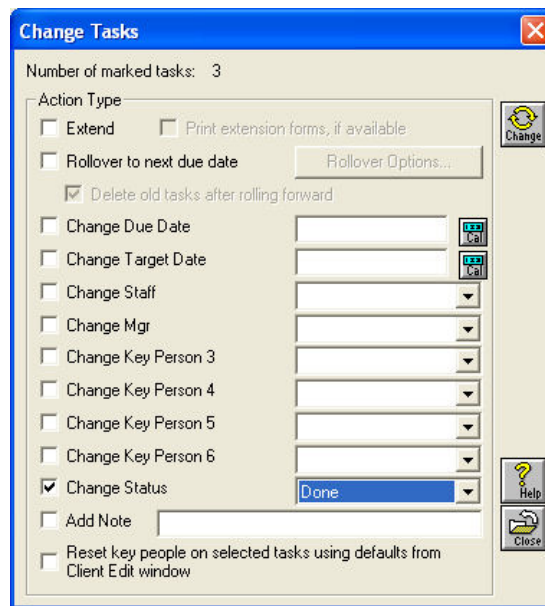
Change Tasks

Number of marked tasks: 3

Action Type

Extend

Print extension forms, if available

Rollover to next due date

Rollover Options...

Delete old tasks after rolling forward

Change Due Date

Cal

Change Target Date

Cal

Change Staff

Change Mgr

Change Key Person 3

Change Key Person 4

Change Key Person 5

Change Key Person 6

Change Status

Done

Add Note

Reset key people on selected tasks using defaults from Client Edit window

Change

Help

Close